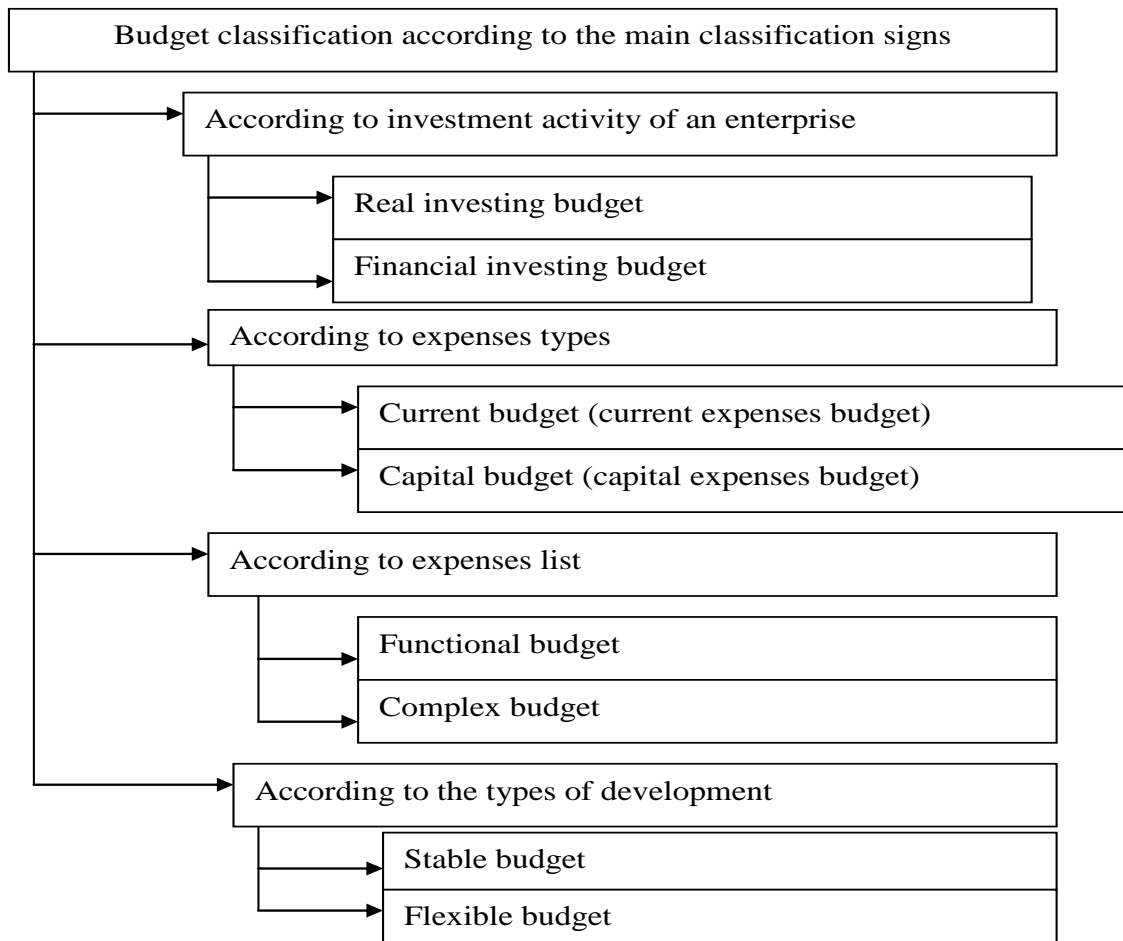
Budget classification according to the main classification signs

According to investment activity of an enterprise

Real investing budget

Financial investing budget

According to expenses types

Current budget (current expenses budget)

Capital budget (capital expenses budget)

According to expenses list

Functional budget

Complex budget

According to the types of development

Stable budget

Flexible budget